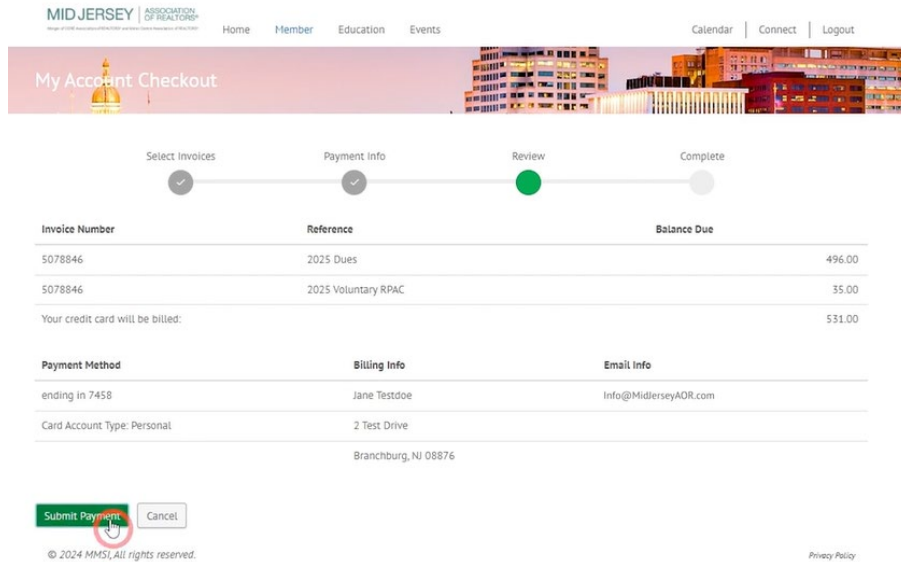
MID JERSEY | ASSOCIATION OF REALTORS®

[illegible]

Home Member Education Events

Calendar | Connect | Logout

My Account Checkout

Select Invoices Payment Info Review Complete

| Invoice Number | Reference | Balance Due |
|---|---|---|
| 5078846 | 2025 Dues | 496.00 |
| 5078846 | 2025 Voluntary RPAC | 35.00 |
| Your credit card will be billed: | | 531.00 |

| Payment Method | Billing Info | Email Info |
|---|---|---|
| ending in 7458 | Jane Testdoe | Info@MidJerseyAOR.com |
| Card Account Type: Personal | 2 Test Drive | |
| | Branchburg, NJ 08876 | |

Submit Payment Cancel

© 2024 MMSI, All rights reserved.

Privacy Policy